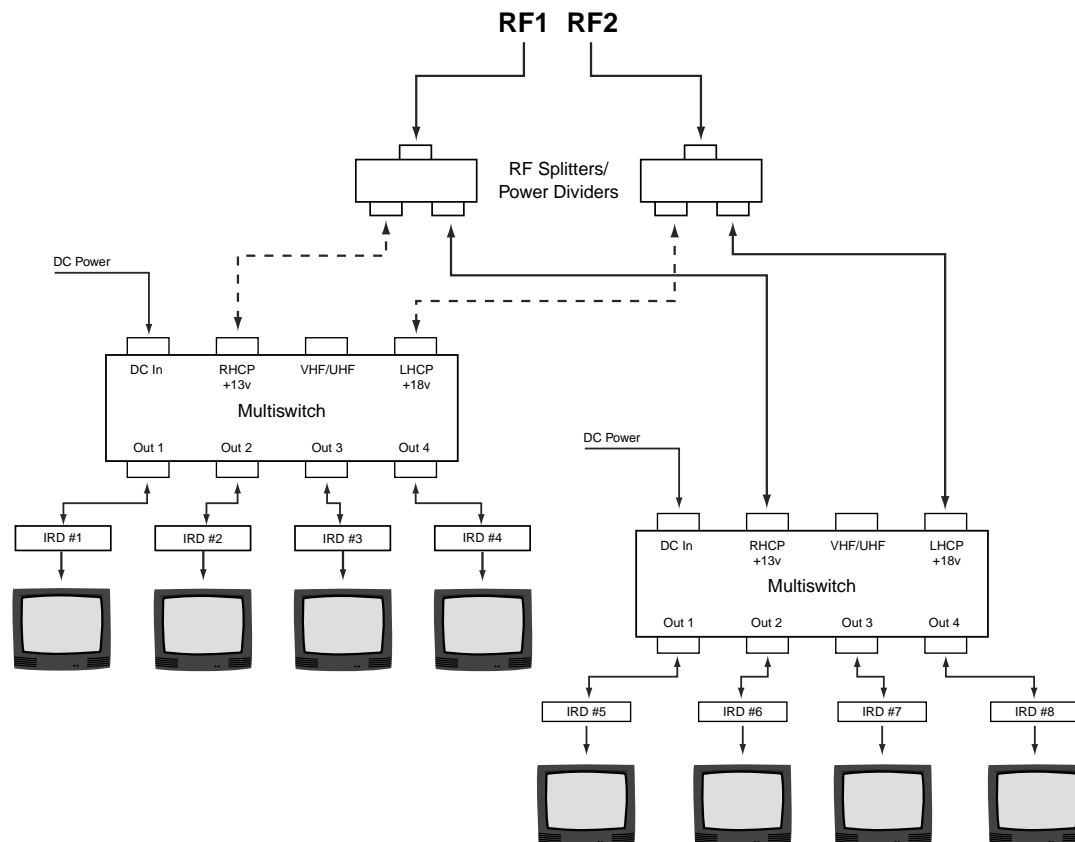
RF1 RF2

RF Splitters/
Power Dividers

DC Power

DC In
RHCP
+13v
VHF/UHF
LHCP
+18v
Multiswitch
Out 1
Out 2
Out 3
Out 4

IRD #1
IRD #2
IRD #3
IRD #4

DC Power

DC In
RHCP
+13v
VHF/UHF
LHCP
+18v
Multiswitch
Out 1
Out 2
Out 3
Out 4

IRD #5
IRD #6
IRD #7
IRD #8